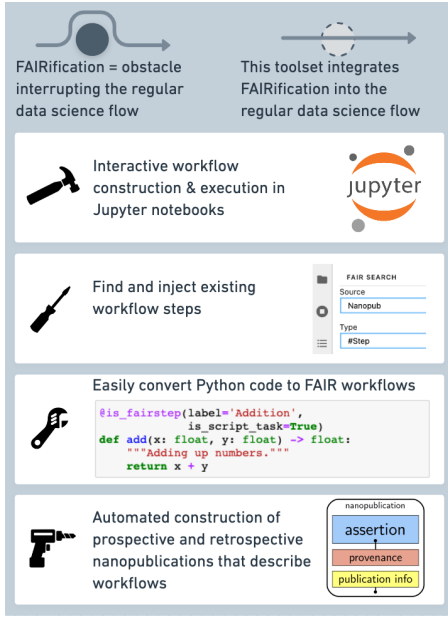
FAIRification = obstacle interrupting the regular data science flow

This toolset integrates FAIRification into the regular data science flow

Interactive workflow construction & execution in Jupyter notebooks

jupyter

Find and inject existing workflow steps

FAIR SEARCH
Source
Nanopub
Type
#Step

Easily convert Python code to FAIR workflows

```
@is_fairstep(label='Addition',
             is_script_task=True)
def add(x: float, y: float) -> float:
    """Adding up numbers."""
    return x + y
```

Automated construction of prospective and retrospective nanopublications that describe workflows

nanopublication
assertion
provenance
publication info